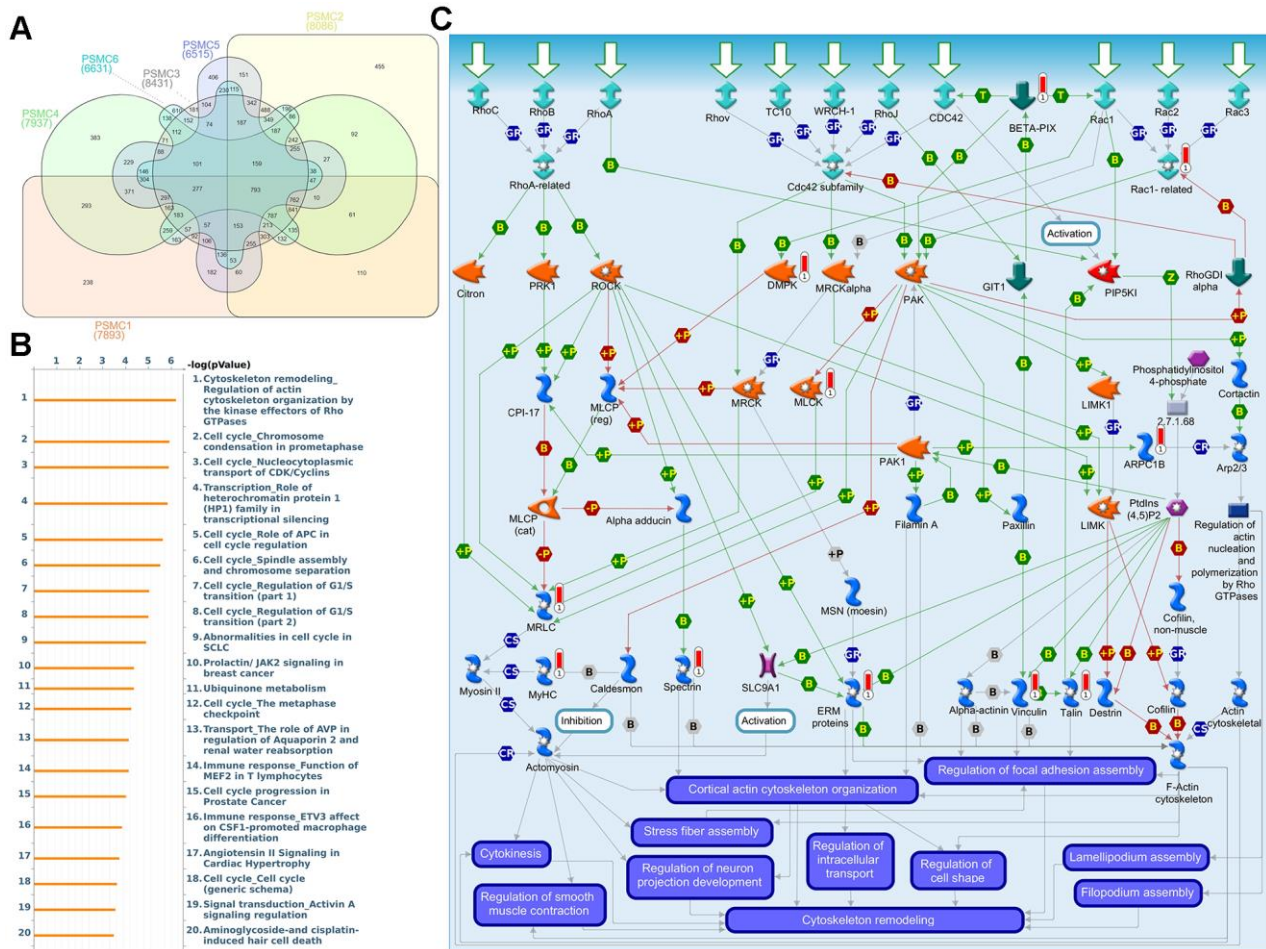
A

PSMC2 (8086)
PSMC5 (6515)
PSMC6 (6631)
PSMC3 (8431)
PSMC4 (7937)
PSMC1 (7893)

406 151 455 104 239 113 181 342 610 488 196 130 152 74 187 349 88 383 112 92 71 242 88 255 229 101 150 27 146 304 38 371 47 277 793 10 293 762 297 41 61 183 57 153 787 299 213 233 163 259 57 106 132 135 161 255 136 238 53 110 182 60

B

-log(pValue)
1 2 3 4 5 6

1 1. Cytoskeleton remodeling_ Regulation of actin cytoskeleton organization by the kinase effectors of Rho GTPases
2 2. Cell cycle_Chromosome condensation in prometaphase
3 3. Cell cycle_Nucleocytoplasmic transport of CDK/Cyclins
4 4. Transcription_Role of heterochromatin protein 1 (HP1) family in transcriptional silencing
5 5. Cell cycle_Role of APC in cell cycle regulation
6 6. Cell cycle_Spindle assembly and chromosome separation
7 7. Cell cycle_Regulation of G1/S transition (part 1)
8 8. Cell cycle_Regulation of G1/S transition (part 2)
9 9. Abnormalities in cell cycle in SCLC
10 10. Prolactin/ JAK2 signaling in breast cancer
11 11. Ubiquinone metabolism
12 12. Cell cycle_The metaphase checkpoint
13 13. Transport_The role of AVP in regulation of Aquaporin 2 and renal water reabsorption
14 14. Immune response_Function of MEF2 in T lymphocytes
15 15. Cell cycle progression in Prostate Cancer
16 16. Immune response_ETV3 affect on CSF1-promoted macrophage differentiation
17 17. Angiotensin II Signaling in Cardiac Hypertrophy
18 18. Cell cycle_Cell cycle (generic schema)
19 19. Signal transduction_Activin A signaling regulation
20 20. Aminoglycoside-and cisplatin-induced hair cell death

C

RhoC RhoB RhoA Rhov TC10 WRCH-1 RhoJ CDC42 BETA-PIX Rac1 Rac2 Rac3
RhoA-related Cdc42 subfamily Rac1- related
Activation
Citron PRK1 ROCK DMPK MRCKalpha PAK GIT1 PIP5KI RhoGDI alpha
CPI-17 MLCP (reg) MRCK MLCK LIMK1 Phosphatidylinositol 4-phosphate 2.7.1.68 Cortactin
PAK1 ARPC1B Arp2/3
MLCP (cat) Alpha adducin Filamin A Paxillin LIMK PtdIns (4,5)P2 Regulation of actin nucleation and polymerization by Rho GTPases
MRLC MSN (moesin) Cofilin, non-muscle
Myosin II MyHC Caldesmon Spectrin SLC9A1 ERM proteins Alpha-actinin Vinculin Talin Destrin Cofilin Actin cytoskeletal
Inhibition Activation
Actomyosin F-Actin cytoskeleton
Regulation of focal adhesion assembly
Cortical actin cytoskeleton organization
Stress fiber assembly
Cytokinesis
Regulation of neuron projection development
Regulation of intracellular transport
Regulation of cell shape
Lamellipodium assembly
Filopodium assembly
Regulation of smooth muscle contraction
Cytoskeleton remodeling